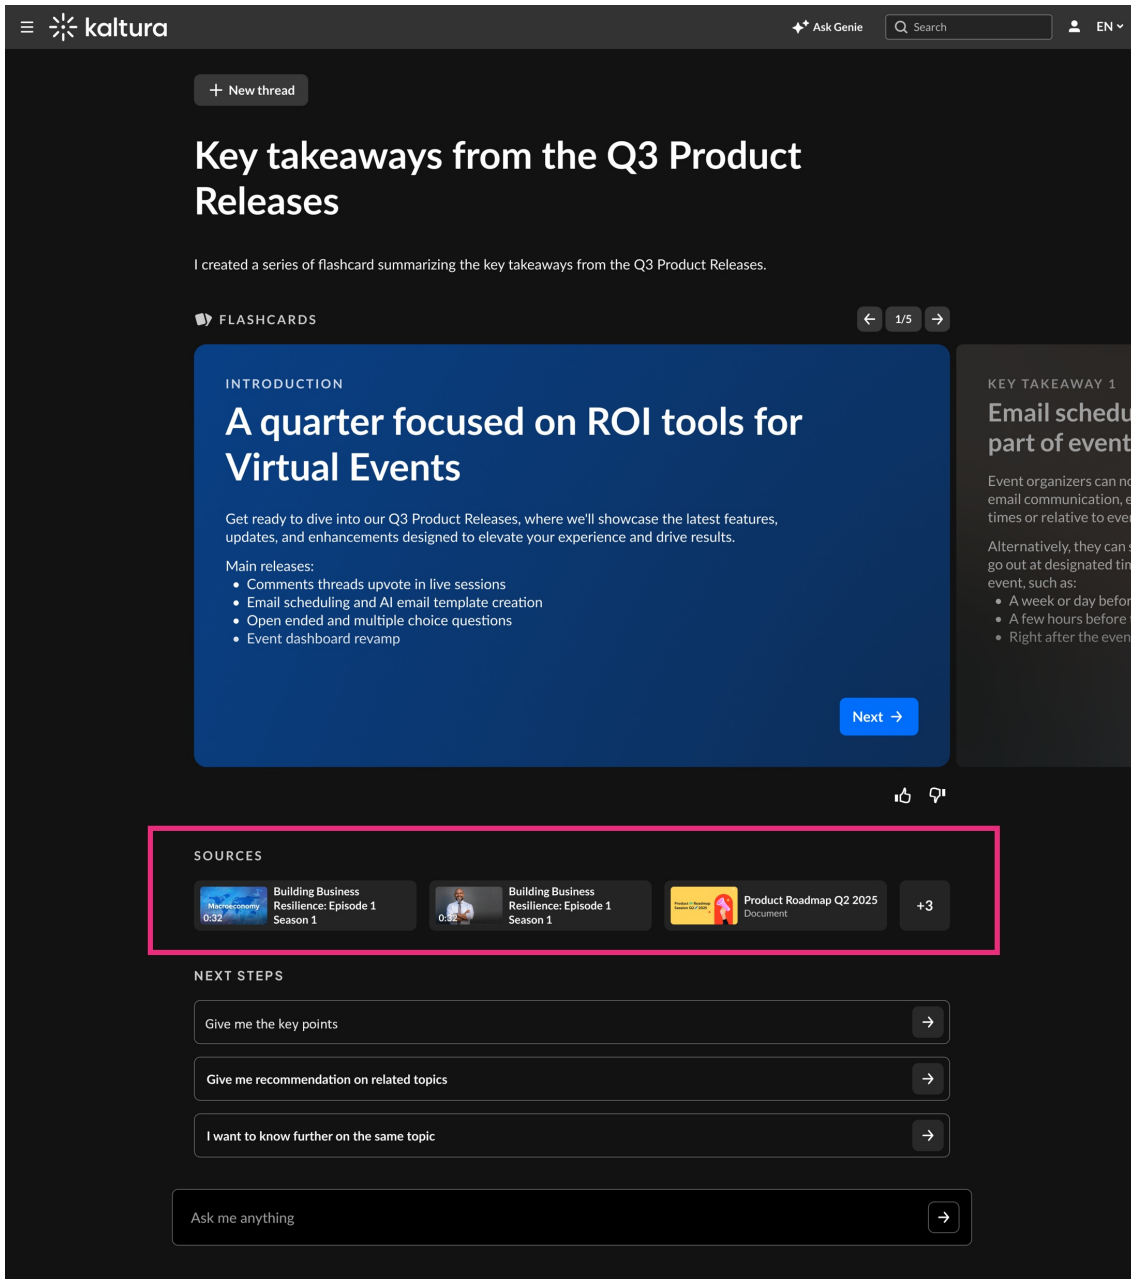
kaltura

Ask Genie

Search

EN

New thread

Key takeaways from the Q3 Product Releases

I created a series of flashcard summarizing the key takeaways from the Q3 Product Releases.

FLASHCARDS

1/5

INTRODUCTION

A quarter focused on ROI tools for Virtual Events

Get ready to dive into our Q3 Product Releases, where we'll showcase the latest features, updates, and enhancements designed to elevate your experience and drive results.

Main releases:
- Comments threads upvote in live sessions
- Email scheduling and AI email template creation
- Open ended and multiple choice questions
- Event dashboard revamp

Next

KEY TAKEAWAY 1

Email schedu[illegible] part of event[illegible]

Event organizers can n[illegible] email communication, e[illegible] times or relative to eve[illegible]

Alternatively, they can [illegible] go out at designated tin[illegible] event, such as:
- A week or day befo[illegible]
- A few hours before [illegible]
- Right after the even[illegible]

SOURCES

Macroeconomy 0:32 Building Business Resilience: Episode 1 Season 1

0:32 Building Business Resilience: Episode 1 Season 1

Product Roadmap Q2 2025 Document

+3

NEXT STEPS

Give me the key points

Give me recommendation on related topics

I want to know further on the same topic

Ask me anything